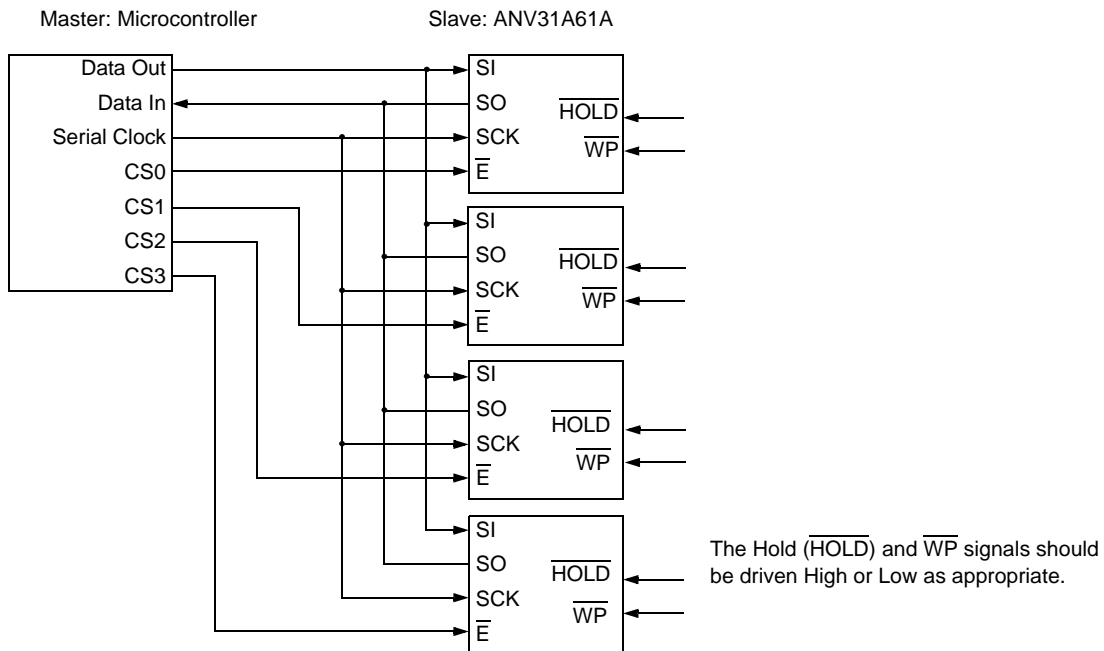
Master: Microcontroller

Slave: ANV31A61A

Data Out
Data In
Serial Clock
CS0
CS1
CS2
CS3

SI
SO
SCK
$\overline{E}$
$\overline{HOLD}$
$\overline{WP}$

SI
SO
SCK
$\overline{E}$
$\overline{HOLD}$
$\overline{WP}$

SI
SO
SCK
$\overline{E}$
$\overline{HOLD}$
$\overline{WP}$

SI
SO
SCK
$\overline{E}$
$\overline{HOLD}$
$\overline{WP}$

The Hold ($\overline{HOLD}$) and $\overline{WP}$ signals should be driven High or Low as appropriate.